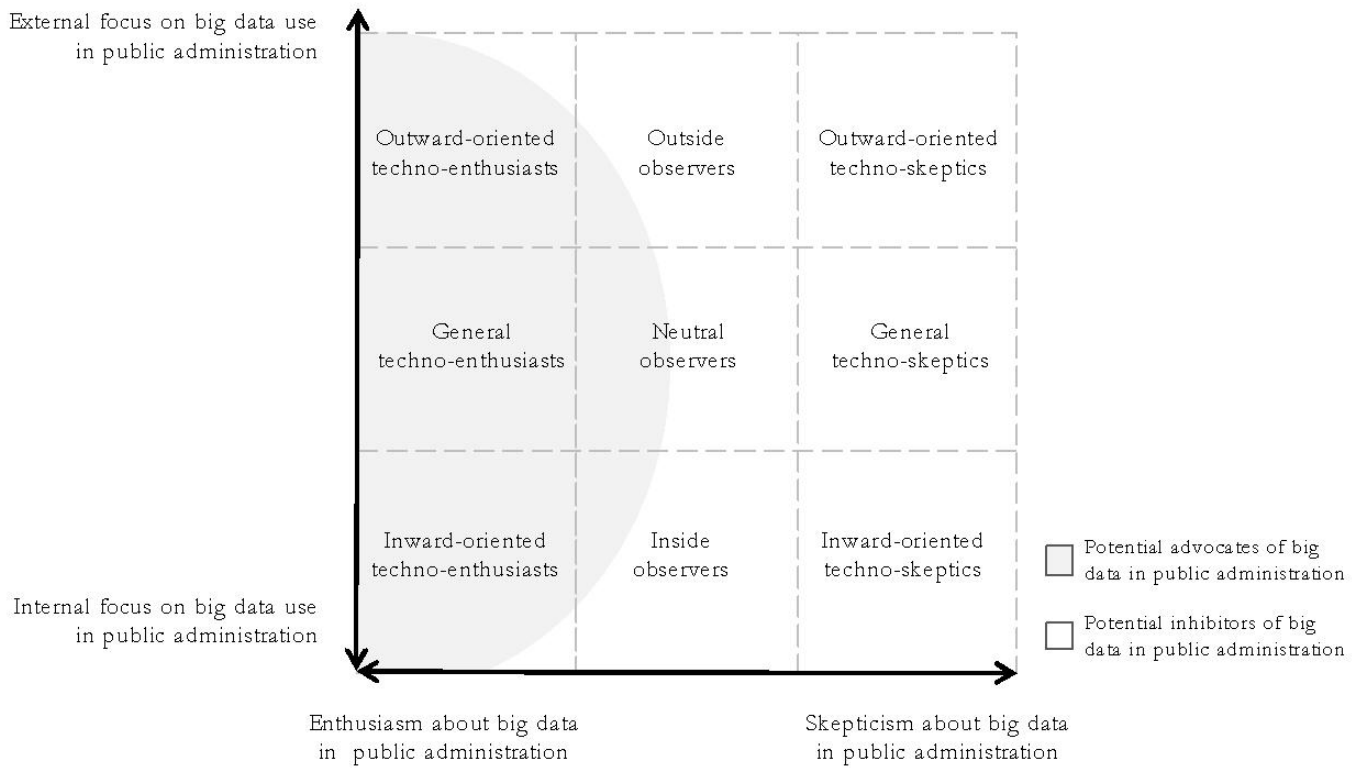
External focus on big data use in public administration

| | | |
|---|---|---|
| Outward-oriented techno-enthusiasts | Outside observers | Outward-oriented techno-skeptics |
| General techno-enthusiasts | Neutral observers | General techno-skeptics |
| Inward-oriented techno-enthusiasts | Inside observers | Inward-oriented techno-skeptics |

Internal focus on big data use in public administration

Potential advocates of big data in public administration

Potential inhibitors of big data in public administration

Enthusiasm about big data in public administration

Skepticism about big data in public administration